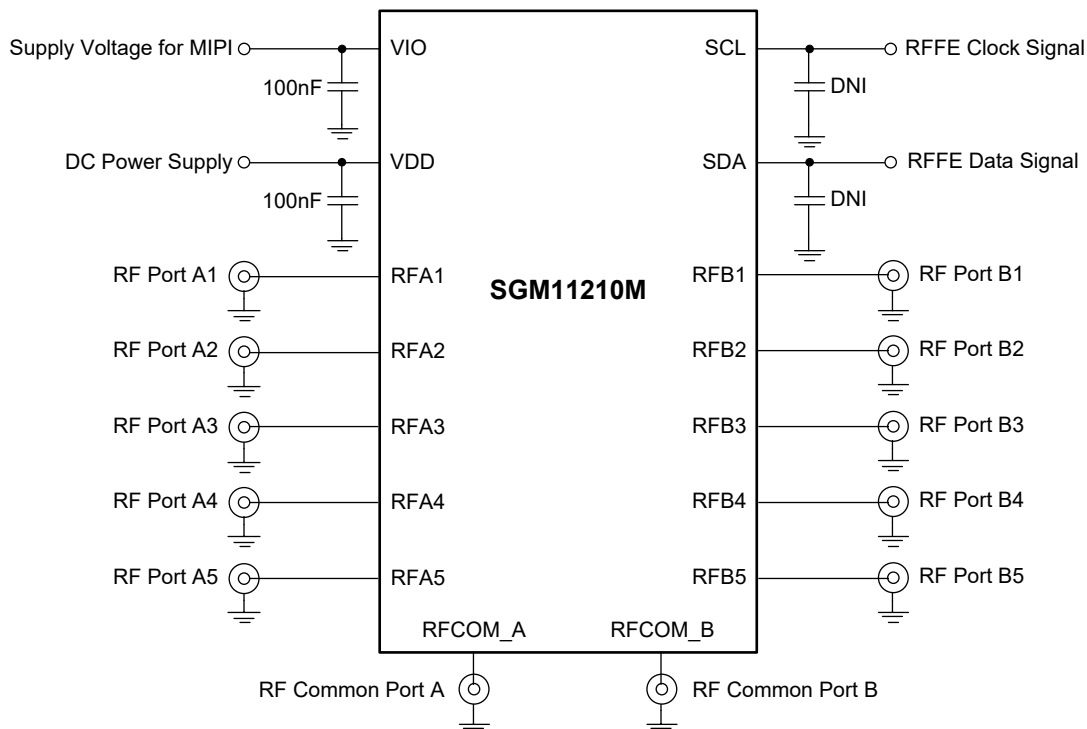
Supply Voltage for MIPI
100nF
VIO
SCL
RFFE Clock Signal
DNI
DC Power Supply
100nF
VDD
SDA
RFFE Data Signal
DNI
SGM11210M
RF Port A1
RFA1
RFB1
RF Port B1
RF Port A2
RFA2
RFB2
RF Port B2
RF Port A3
RFA3
RFB3
RF Port B3
RF Port A4
RFA4
RFB4
RF Port B4
RF Port A5
RFA5
RFB5
RF Port B5
RFCOM_A
RFCOM_B
RF Common Port A
RF Common Port B